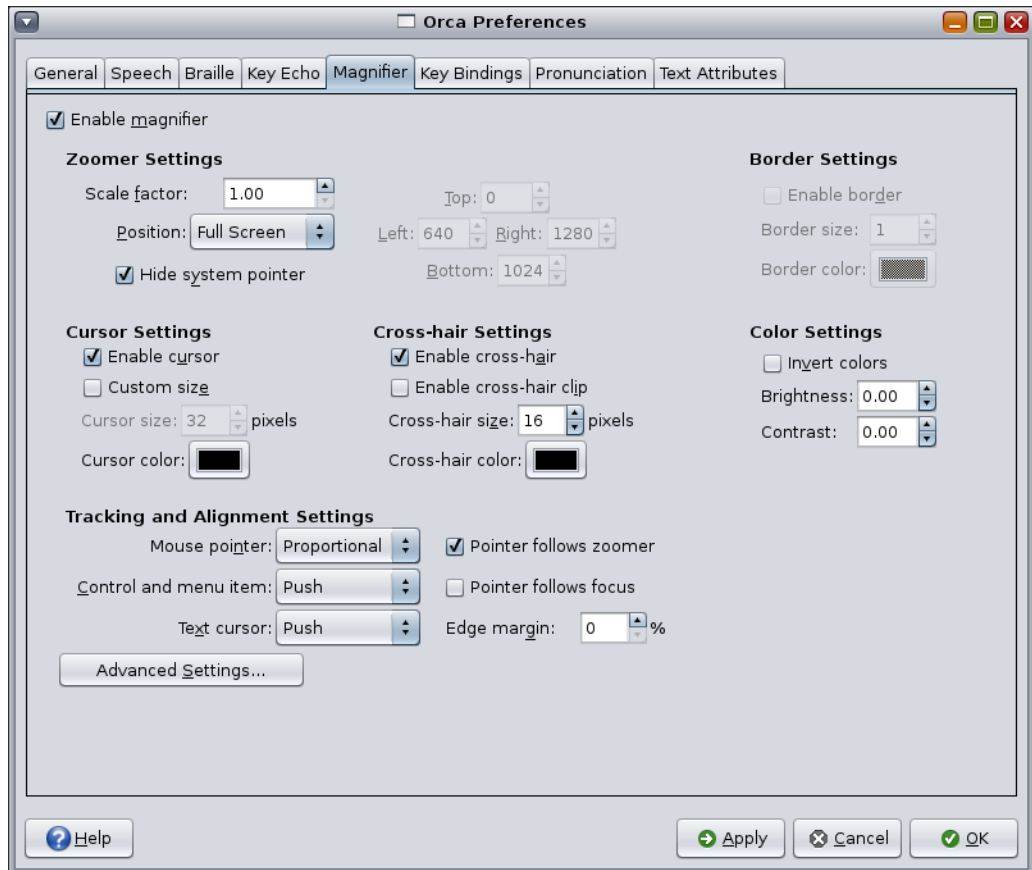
Orca Preferences

General | Speech | Braille | Key Echo | Magnifier | Key Bindings | Pronunciation | Text Attributes

Enable magnifier

Zoomer Settings
Scale factor: 1.00
Position: Full Screen
Hide system pointer

Top: 0
Left: 640 Right: 1280
Bottom: 1024

Border Settings
Enable border
Border size: 1
Border color:

Cursor Settings
Enable cursor
Custom size
Cursor size: 32 pixels
Cursor color:

Cross-hair Settings
Enable cross-hair
Enable cross-hair clip
Cross-hair size: 16 pixels
Cross-hair color:

Color Settings
Invert colors
Brightness: 0.00
Contrast: 0.00

Tracking and Alignment Settings
Mouse pointer: Proportional
Control and menu item: Push
Text cursor: Push
Pointer follows zoomer
Pointer follows focus
Edge margin: 0 %

Advanced Settings...

Help

Apply
Cancel
OK